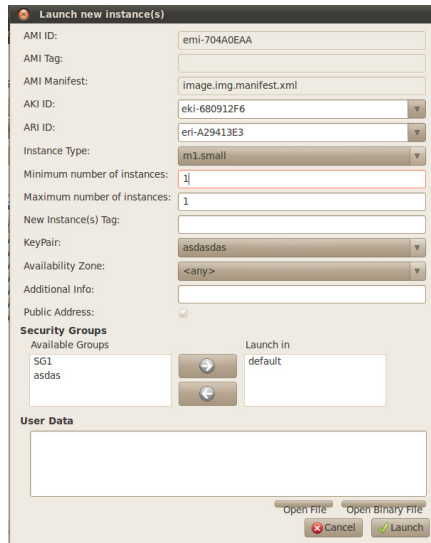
Launch new instance(s)

AMI ID: emi-704A0EAA

AMI Tag:

AMI Manifest: image.img.manifest.xml

AKI ID: eki-680912F6

ARI ID: eri-A29413E3

Instance Type: m1.small

Minimum number of instances: 1

Maximum number of instances: 1

New Instance(s) Tag:

KeyPair: asdasdas

Availability Zone: <any>

Additional Info:

Public Address:

Security Groups

Available Groups
SG1
asdas

Launch in
default

User Data

Open File
Open Binary File
Cancel
Launch